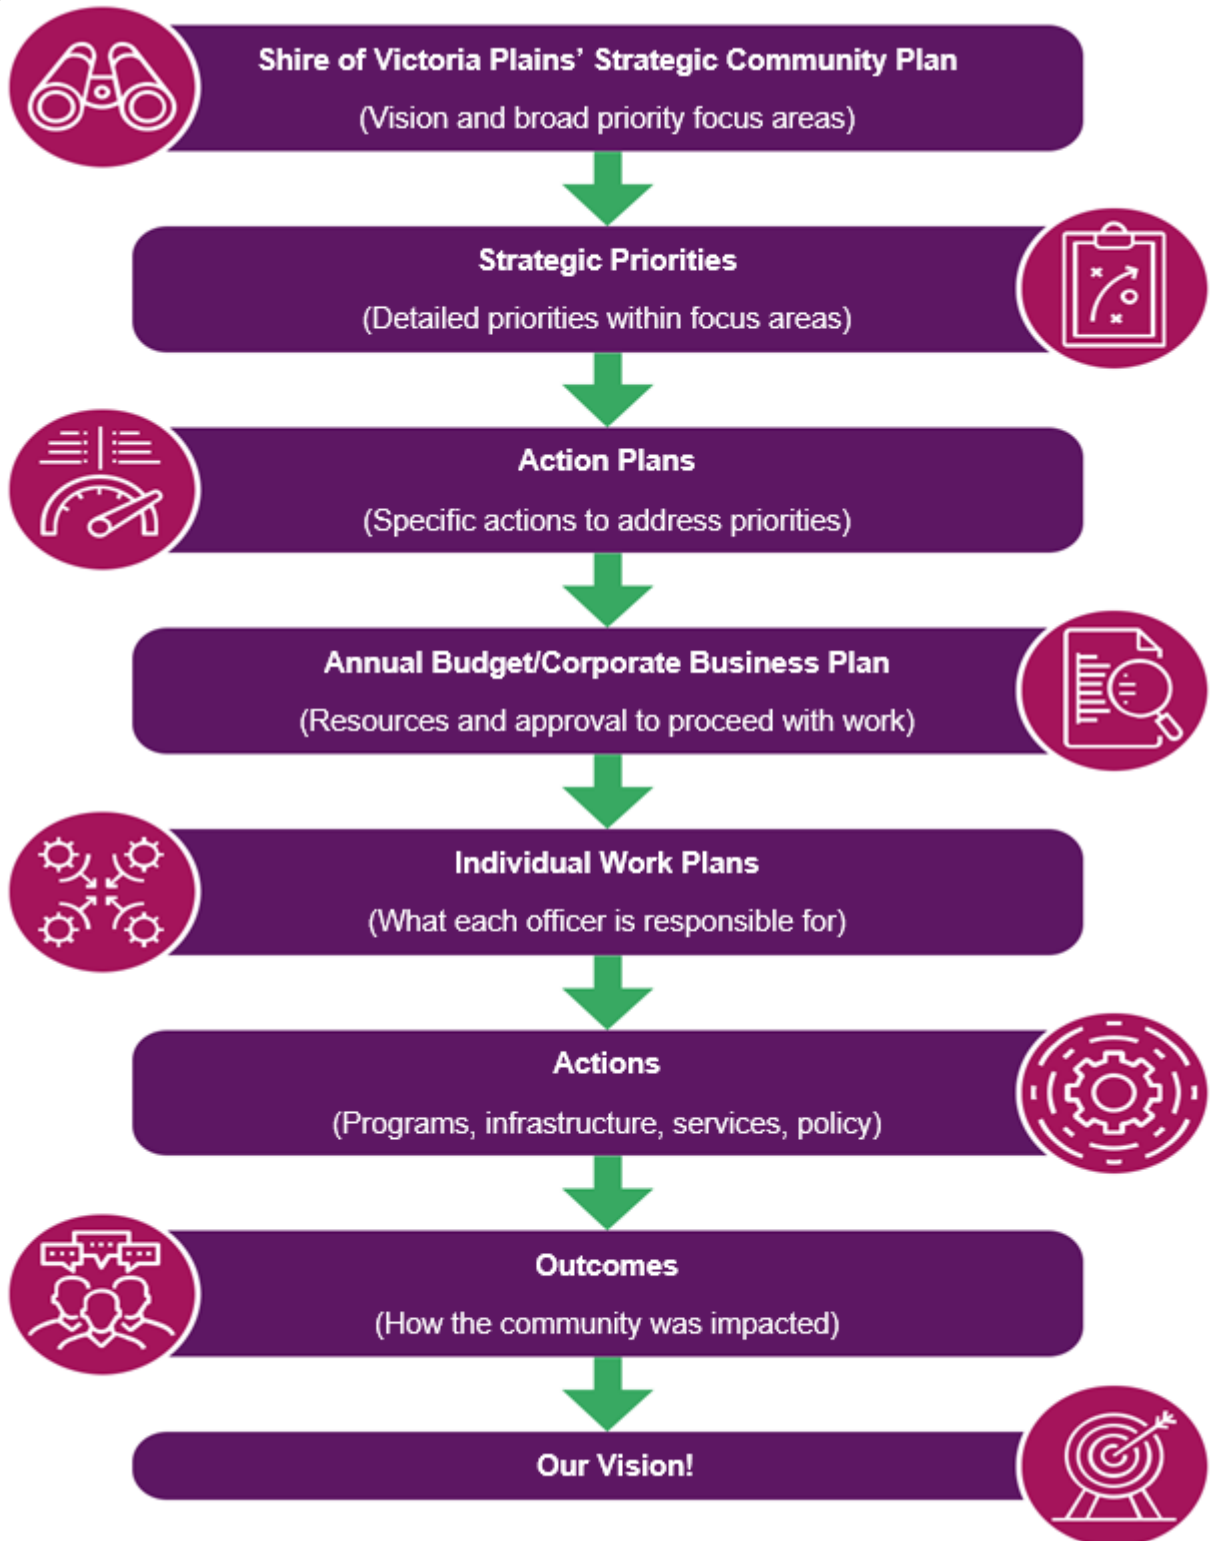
Shire of Victoria Plains' Strategic Community Plan

(Vision and broad priority focus areas)

Strategic Priorities

(Detailed priorities within focus areas)

Action Plans

(Specific actions to address priorities)

Annual Budget/Corporate Business Plan

(Resources and approval to proceed with work)

Individual Work Plans

(What each officer is responsible for)

Actions

(Programs, infrastructure, services, policy)

Outcomes

(How the community was impacted)

Our Vision!